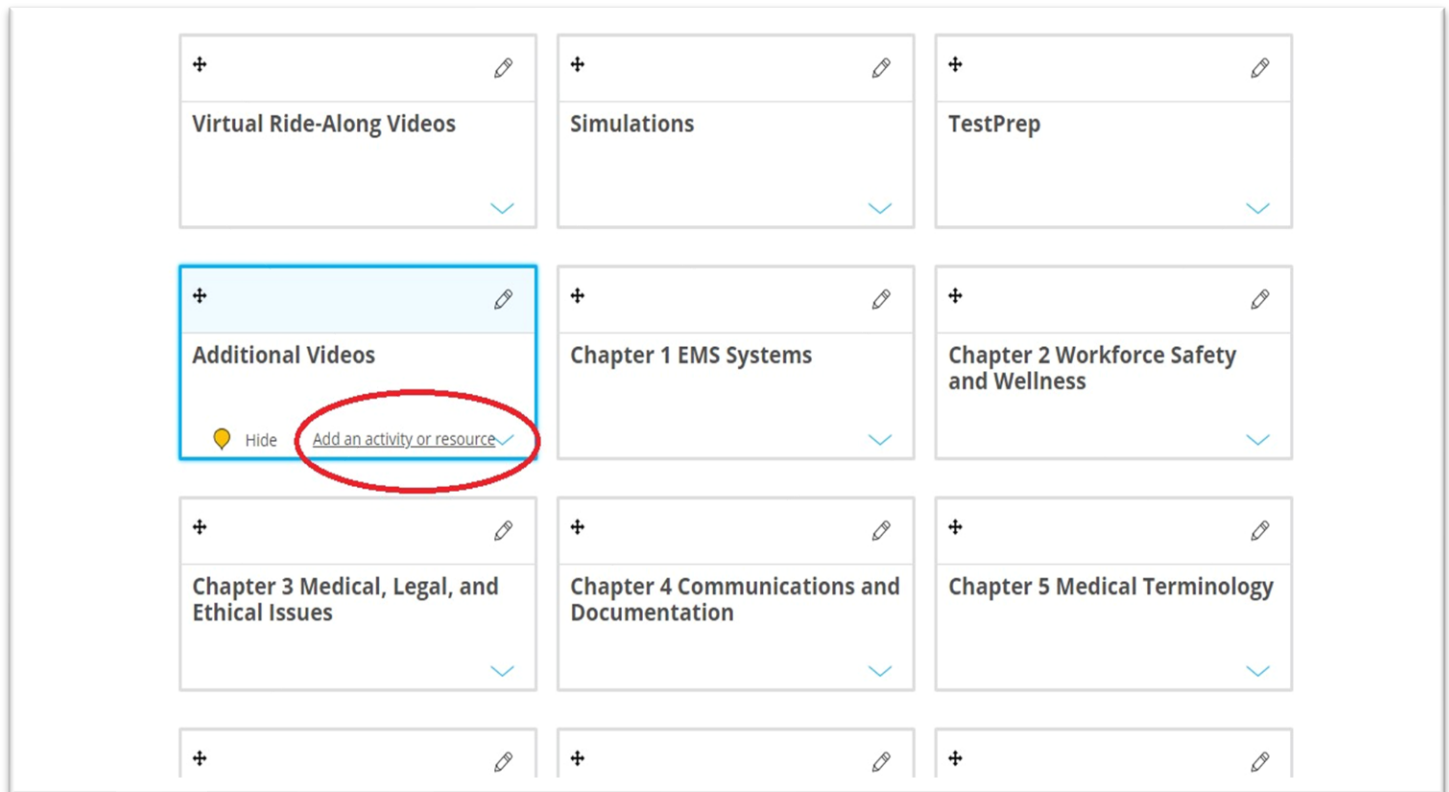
Virtual Ride-Along Videos

Simulations

TestPrep

Additional Videos

Hide Add an activity or resource

Chapter 1 EMS Systems

Chapter 2 Workforce Safety and Wellness

Chapter 3 Medical, Legal, and Ethical Issues

Chapter 4 Communications and Documentation

Chapter 5 Medical Terminology